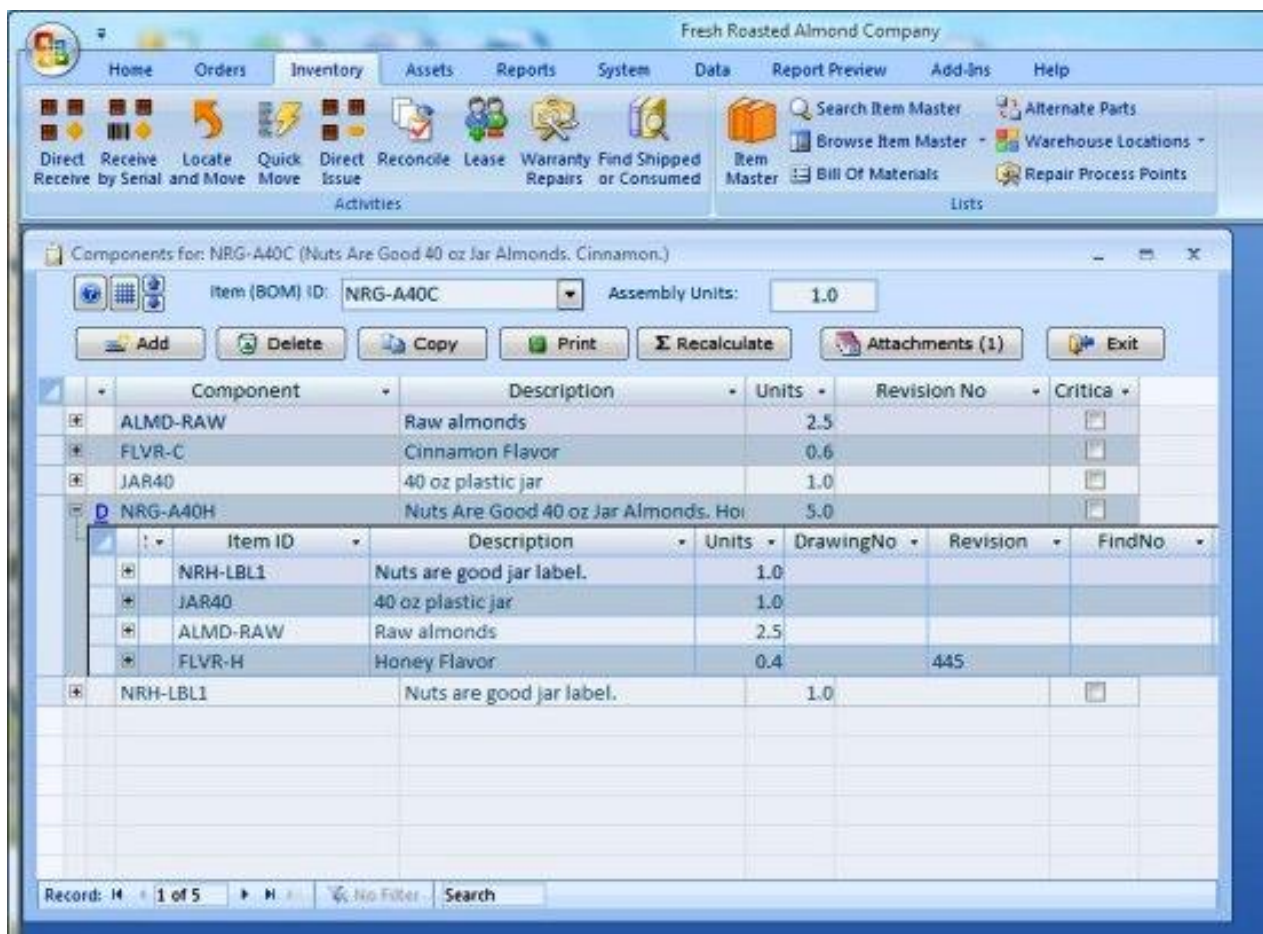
Fresh Roasted Almond Company

Home Orders Inventory Assets Reports System Data Report Preview Add-Ins Help

Direct Receive
Receive by Serial
Locate and Move
Quick Move
Direct Issue
Reconcile
Lease
Warranty Repairs
Find Shipped or Consumed
Activities

Item Master
Search Item Master
Browse Item Master
Bill Of Materials
Alternate Parts
Warehouse Locations
Repair Process Points
Lists

Components for: NRG-A40C (Nuts Are Good 40 oz Jar Almonds. Cinnamon.)

Item (BOM) ID: NRG-A40C
Assembly Units: 1.0

Add Delete Copy Print Σ Recalculate Attachments (1) Exit

| Component | Description | Units | Revision No | Critica |
|---|---|---|---|---|
| ALMD-RAW | Raw almonds | 2.5 | | |
| FLVR-C | Cinnamon Flavor | 0.6 | | |
| JAR40 | 40 oz plastic jar | 1.0 | | |
| D NRG-A40H | Nuts Are Good 40 oz Jar Almonds. Ho | 5.0 | | |

| Item ID | Description | Units | DrawingNo | Revision | FindNo |
|---|---|---|---|---|---|
| NRH-LBL1 | Nuts are good jar label. | 1.0 | | | |
| JAR40 | 40 oz plastic jar | 1.0 | | | |
| ALMD-RAW | Raw almonds | 2.5 | | | |
| FLVR-H | Honey Flavor | 0.4 | | 445 | |

| Component | Description | Units | Revision No | Critica |
|---|---|---|---|---|
| NRH-LBL1 | Nuts are good jar label. | 1.0 | | |

Record: 1 of 5 No Filter Search